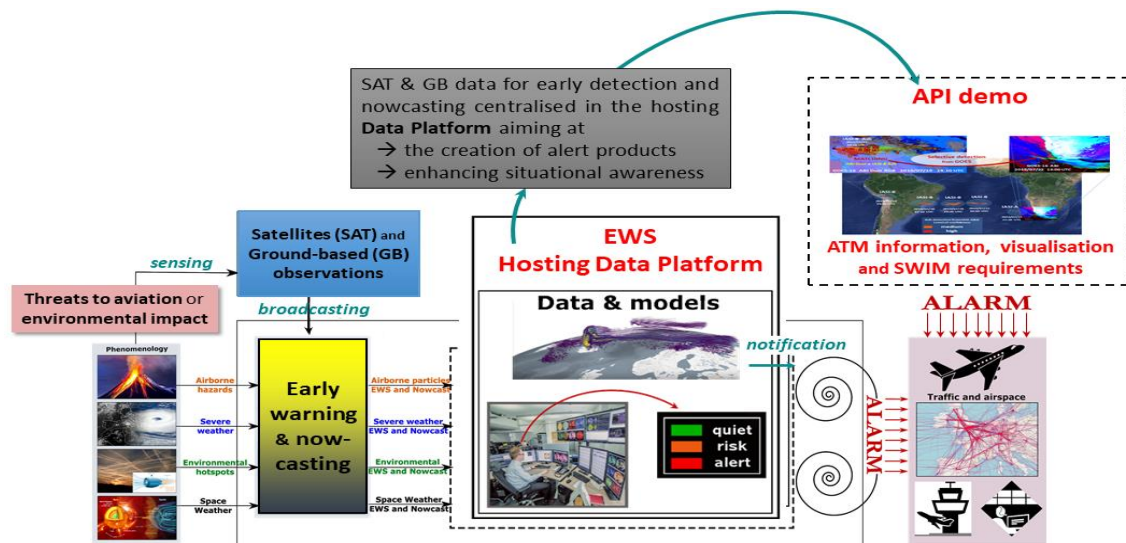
SAT & GB data for early detection and nowcasting centralised in the hosting **Data Platform** aiming at
→ the creation of alert products
→ enhancing situational awareness

API demo

ATM information, visualisation and SWIM requirements

Satellites (SAT) and Ground-based (GB) observations

sensing

Threats to aviation or environmental impact

broadcasting

EWS
Hosting Data Platform

Data & models

notification

ALARM

ALARM

Phenomenology

Airborne hazards

Severe weather

Environmental hotspots

Space Weather

Early warning & now-casting

Airborne particles EWS and Nowcast

Severe weather EWS and Nowcast

Environmental EWS and Nowcast

Space Weather EWS and Nowcast

quiet
risk
alert

Traffic and airspace